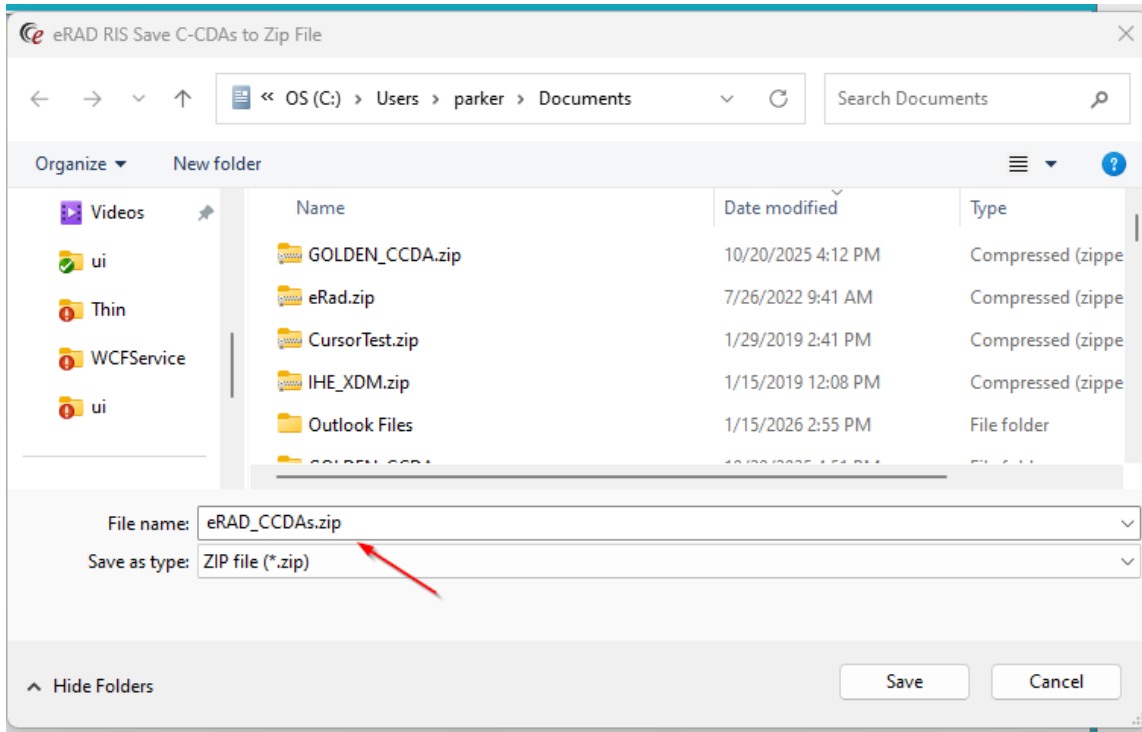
eRAD RIS Save C-CDAs to Zip File

« OS (C:) › Users › parker › Documents

Search Documents

Organize ▾ New folder

Videos
ui
Thin
WCFService
ui

| Name | Date modified | Type |
|---|---|---|
| GOLDEN_CCDA.zip | 10/20/2025 4:12 PM | Compressed (zippe |
| eRad.zip | 7/26/2022 9:41 AM | Compressed (zippe |
| CursorTest.zip | 1/29/2019 2:41 PM | Compressed (zippe |
| IHE_XDM.zip | 1/15/2019 12:08 PM | Compressed (zippe |
| Outlook Files | 1/15/2026 2:55 PM | File folder |
| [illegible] | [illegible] | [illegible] |

File name: eRAD_CCDAs.zip
Save as type: ZIP file (*.zip)

Hide Folders

Save Cancel